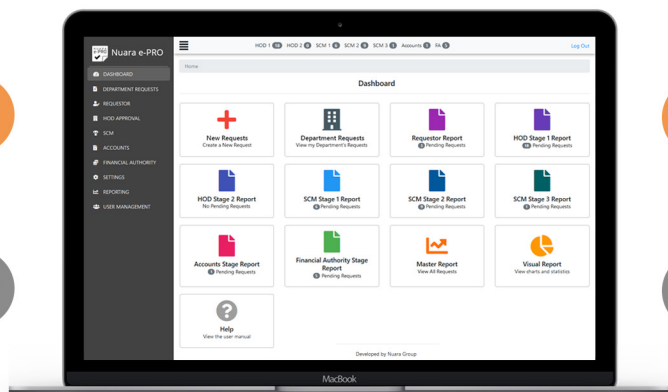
e-PRO Nuara e-PRO

HOD 1 16 HOD 2 0 SCM 1 6 SCM 2 0 SCM 3 3 Accounts 3 FA 5

Log Out

DASHBOARD
DEPARTMENT REQUESTS
REQUESTOR
HOD APPROVAL
SCM
ACCOUNTS
FINANCIAL AUTHORITY
SETTINGS
REPORTING
USER MANAGEMENT

Home

Dashboard

New Requests
Create a New Request

Department Requests
View my Department's Requests

Requestor Report
3 Pending Requests

HOD Stage 1 Report
16 Pending Requests

HOD Stage 2 Report
No Pending Requests

SCM Stage 1 Report
6 Pending Requests

SCM Stage 2 Report
0 Pending Requests

SCM Stage 3 Report
3 Pending Requests

Accounts Stage Report
3 Pending Requests

Financial Authority Stage Report
5 Pending Requests

Master Report
View All Requests

Visual Report
View charts and statistics

Help
View the user manual

Developed by Nuara Group

MacBook